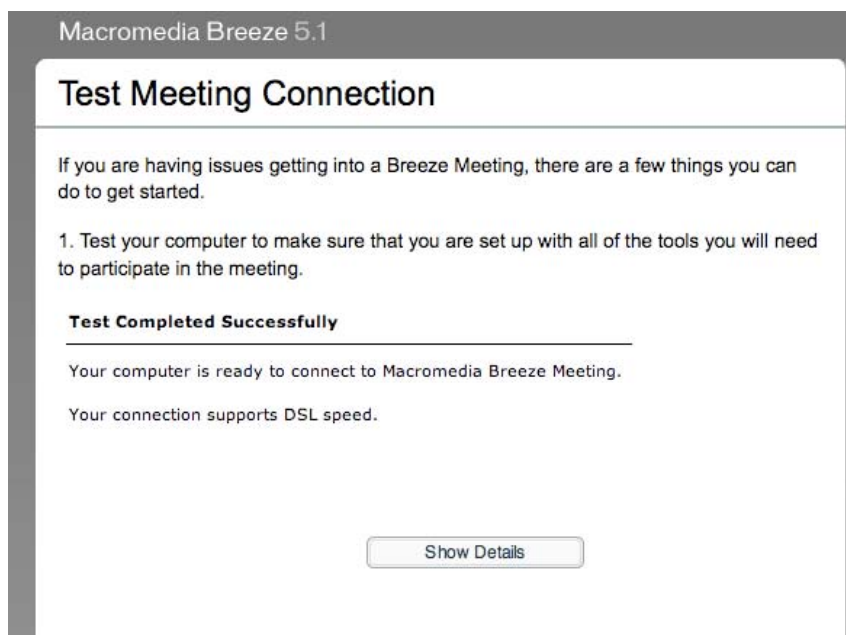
Macromedia Breeze 5.1

Test Meeting Connection

If you are having issues getting into a Breeze Meeting, there are a few things you can do to get started.

1. Test your computer to make sure that you are set up with all of the tools you will need to participate in the meeting.

Test Completed Successfully

Your computer is ready to connect to Macromedia Breeze Meeting.

Your connection supports DSL speed.

Show Details